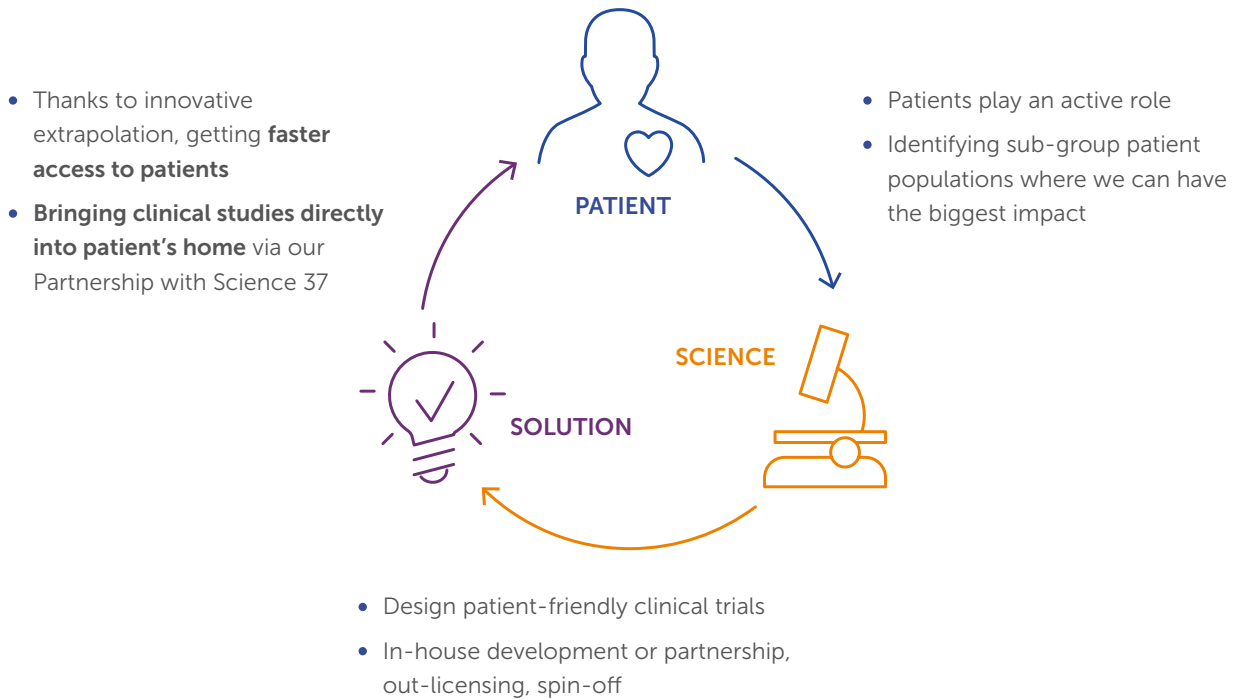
- Thanks to innovative extrapolation, getting **faster access to patients**
- **Bringing clinical studies directly into patient's home** via our Partnership with Science 37

PATIENT

- Patients play an active role
- Identifying sub-group patient populations where we can have the biggest impact

SCIENCE

SOLUTION

- Design patient-friendly clinical trials
- In-house development or partnership, out-licensing, spin-off